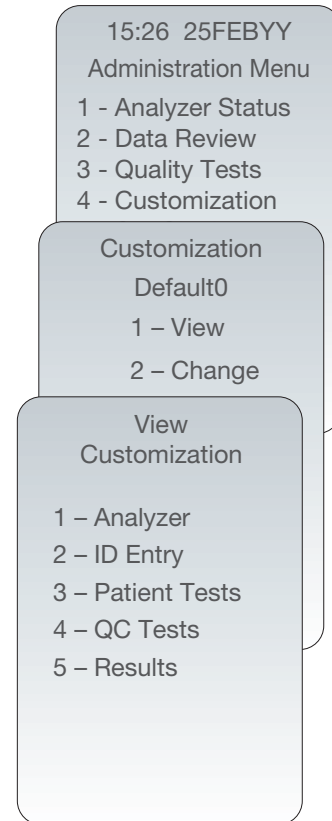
15:26 25FEBYY
Administration Menu
1 - Analyzer Status
2 - Data Review
3 - Quality Tests
4 - Customization

Customization
Default0
1 – View
2 – Change

View
Customization

1 – Analyzer
2 – ID Entry
3 – Patient Tests
4 – QC Tests
5 – Results